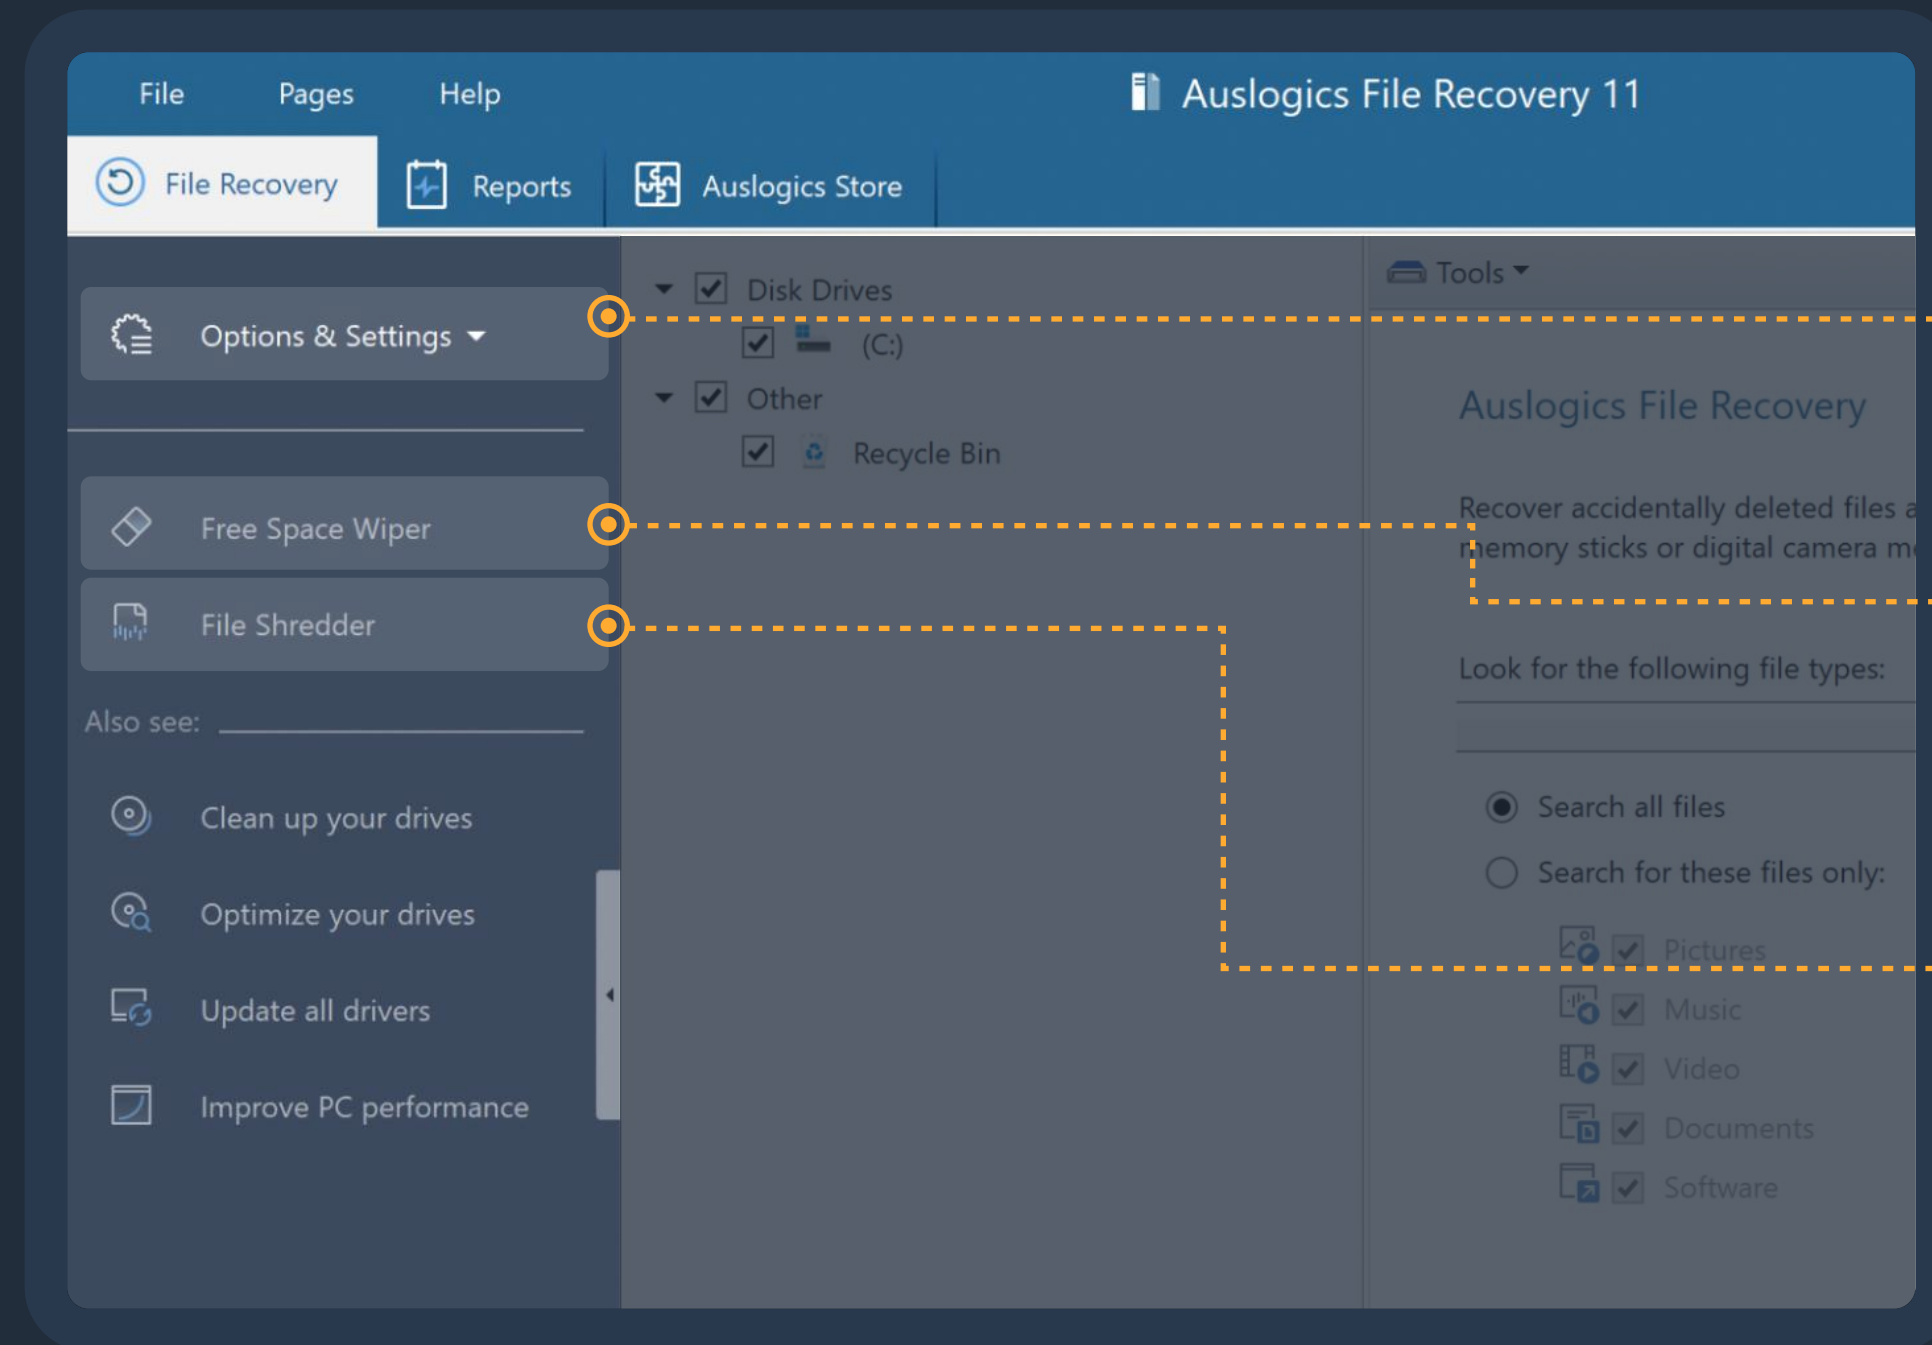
File Pages Help

Auslogics File Recovery 11

File Recovery Reports Auslogics Store

Options & Settings

Free Space Wiper

File Shredder

Also see:

Clean up your drives

Optimize your drives

Update all drivers

Improve PC performance

Disk Drives

(C:)

Other

Recycle Bin

Tools

Auslogics File Recovery

Recover accidentally deleted files a memory sticks or digital camera m

Look for the following file types:

Search all files

Search for these files only:

Pictures

Music

Video

Documents

Software